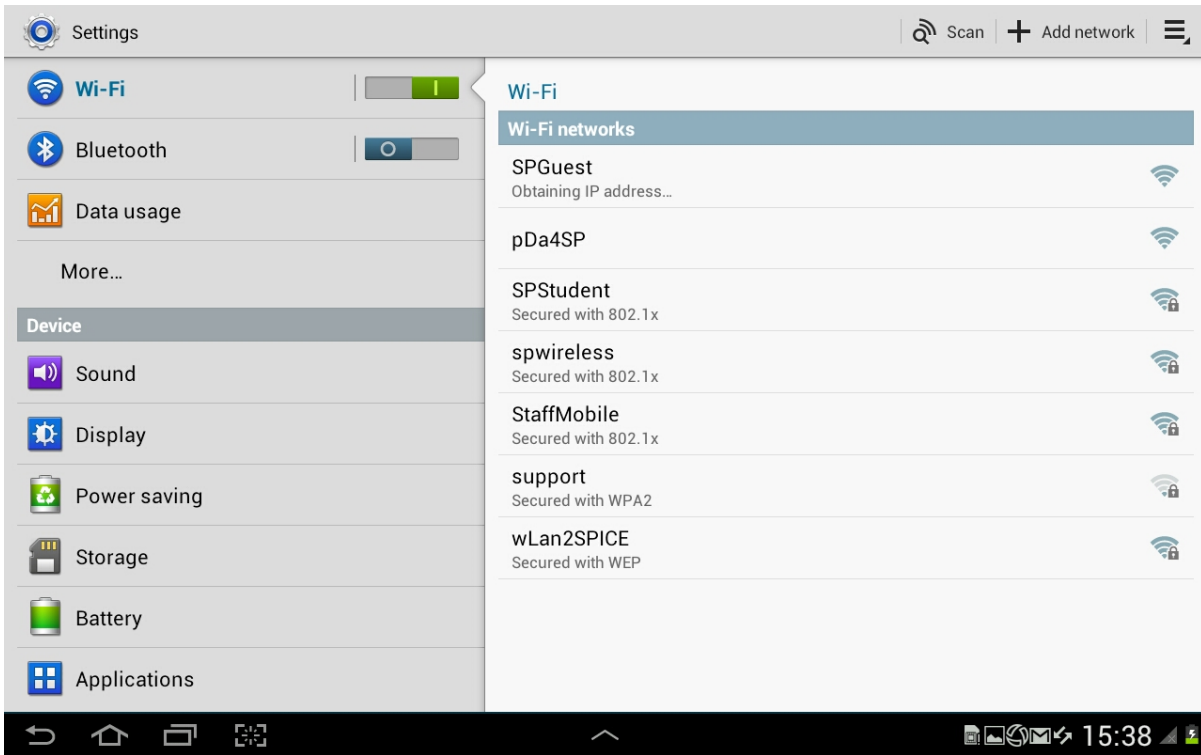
Settings

Scan

Add network

Wi-Fi

I

Bluetooth

O

Data usage

More...

Device

Sound

Display

Power saving

Storage

Battery

Applications

Wi-Fi

Wi-Fi networks

SPGuest
Obtaining IP address...

pDa4SP

SPStudent
Secured with 802.1x

spwireless
Secured with 802.1x

StaffMobile
Secured with 802.1x

support
Secured with WPA2

wLan2SPICE
Secured with WEP

15:38